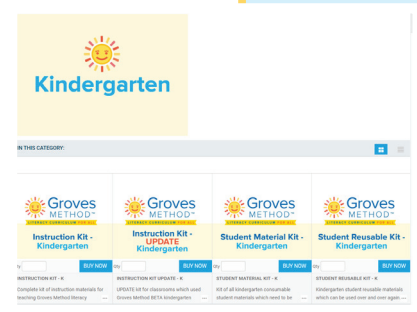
Kindergarten

IN THIS CATEGORY:

Groves METHOD™ LITERACY CURRICULUM FOR ALL

Instruction Kit - Kindergarten

ty BUY NOW

INSTRUCTION KIT - K

Complete kit of instruction materials for teaching Groves Method literacy

Groves METHOD™ LITERACY CURRICULUM FOR ALL

Instruction Kit - UPDATE Kindergarten

Qty BUY NOW

INSTRUCTION KIT UPDATE - K

UPDATE kit for classrooms which used Groves Method BETA Kindergarten

Groves METHOD™ LITERACY CURRICULUM FOR ALL

Student Material Kit - Kindergarten

Qty BUY NOW

STUDENT MATERIAL KIT - K

Kit of all kindergarten consumable student materials which need to be

Groves METHOD™ LITERACY CURRICULUM FOR ALL

Student Reusable Kit - Kindergarten

Qty BUY NOW

STUDENT REUSABLE KIT - K

Kindergarten student reusable materials which can be used over and over again